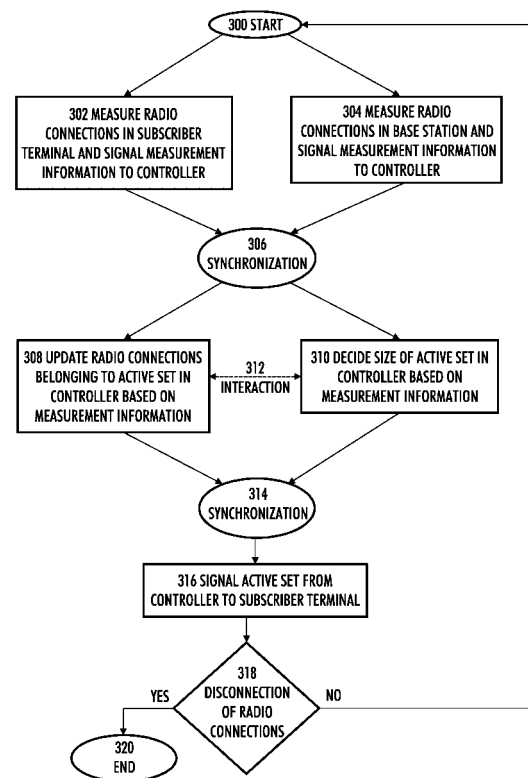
300 START

302 MEASURE RADIO CONNECTIONS IN SUBSCRIBER TERMINAL AND SIGNAL MEASUREMENT INFORMATION TO CONTROLLER

304 MEASURE RADIO CONNECTIONS IN BASE STATION AND SIGNAL MEASUREMENT INFORMATION TO CONTROLLER

306 SYNCHRONIZATION

308 UPDATE RADIO CONNECTIONS BELONGING TO ACTIVE SET IN CONTROLLER BASED ON MEASUREMENT INFORMATION

312 INTERACTION

310 DECIDE SIZE OF ACTIVE SET IN CONTROLLER BASED ON MEASUREMENT INFORMATION

314 SYNCHRONIZATION

316 SIGNAL ACTIVE SET FROM CONTROLLER TO SUBSCRIBER TERMINAL

318 DISCONNECTION OF RADIO CONNECTIONS

YES

NO

320 END